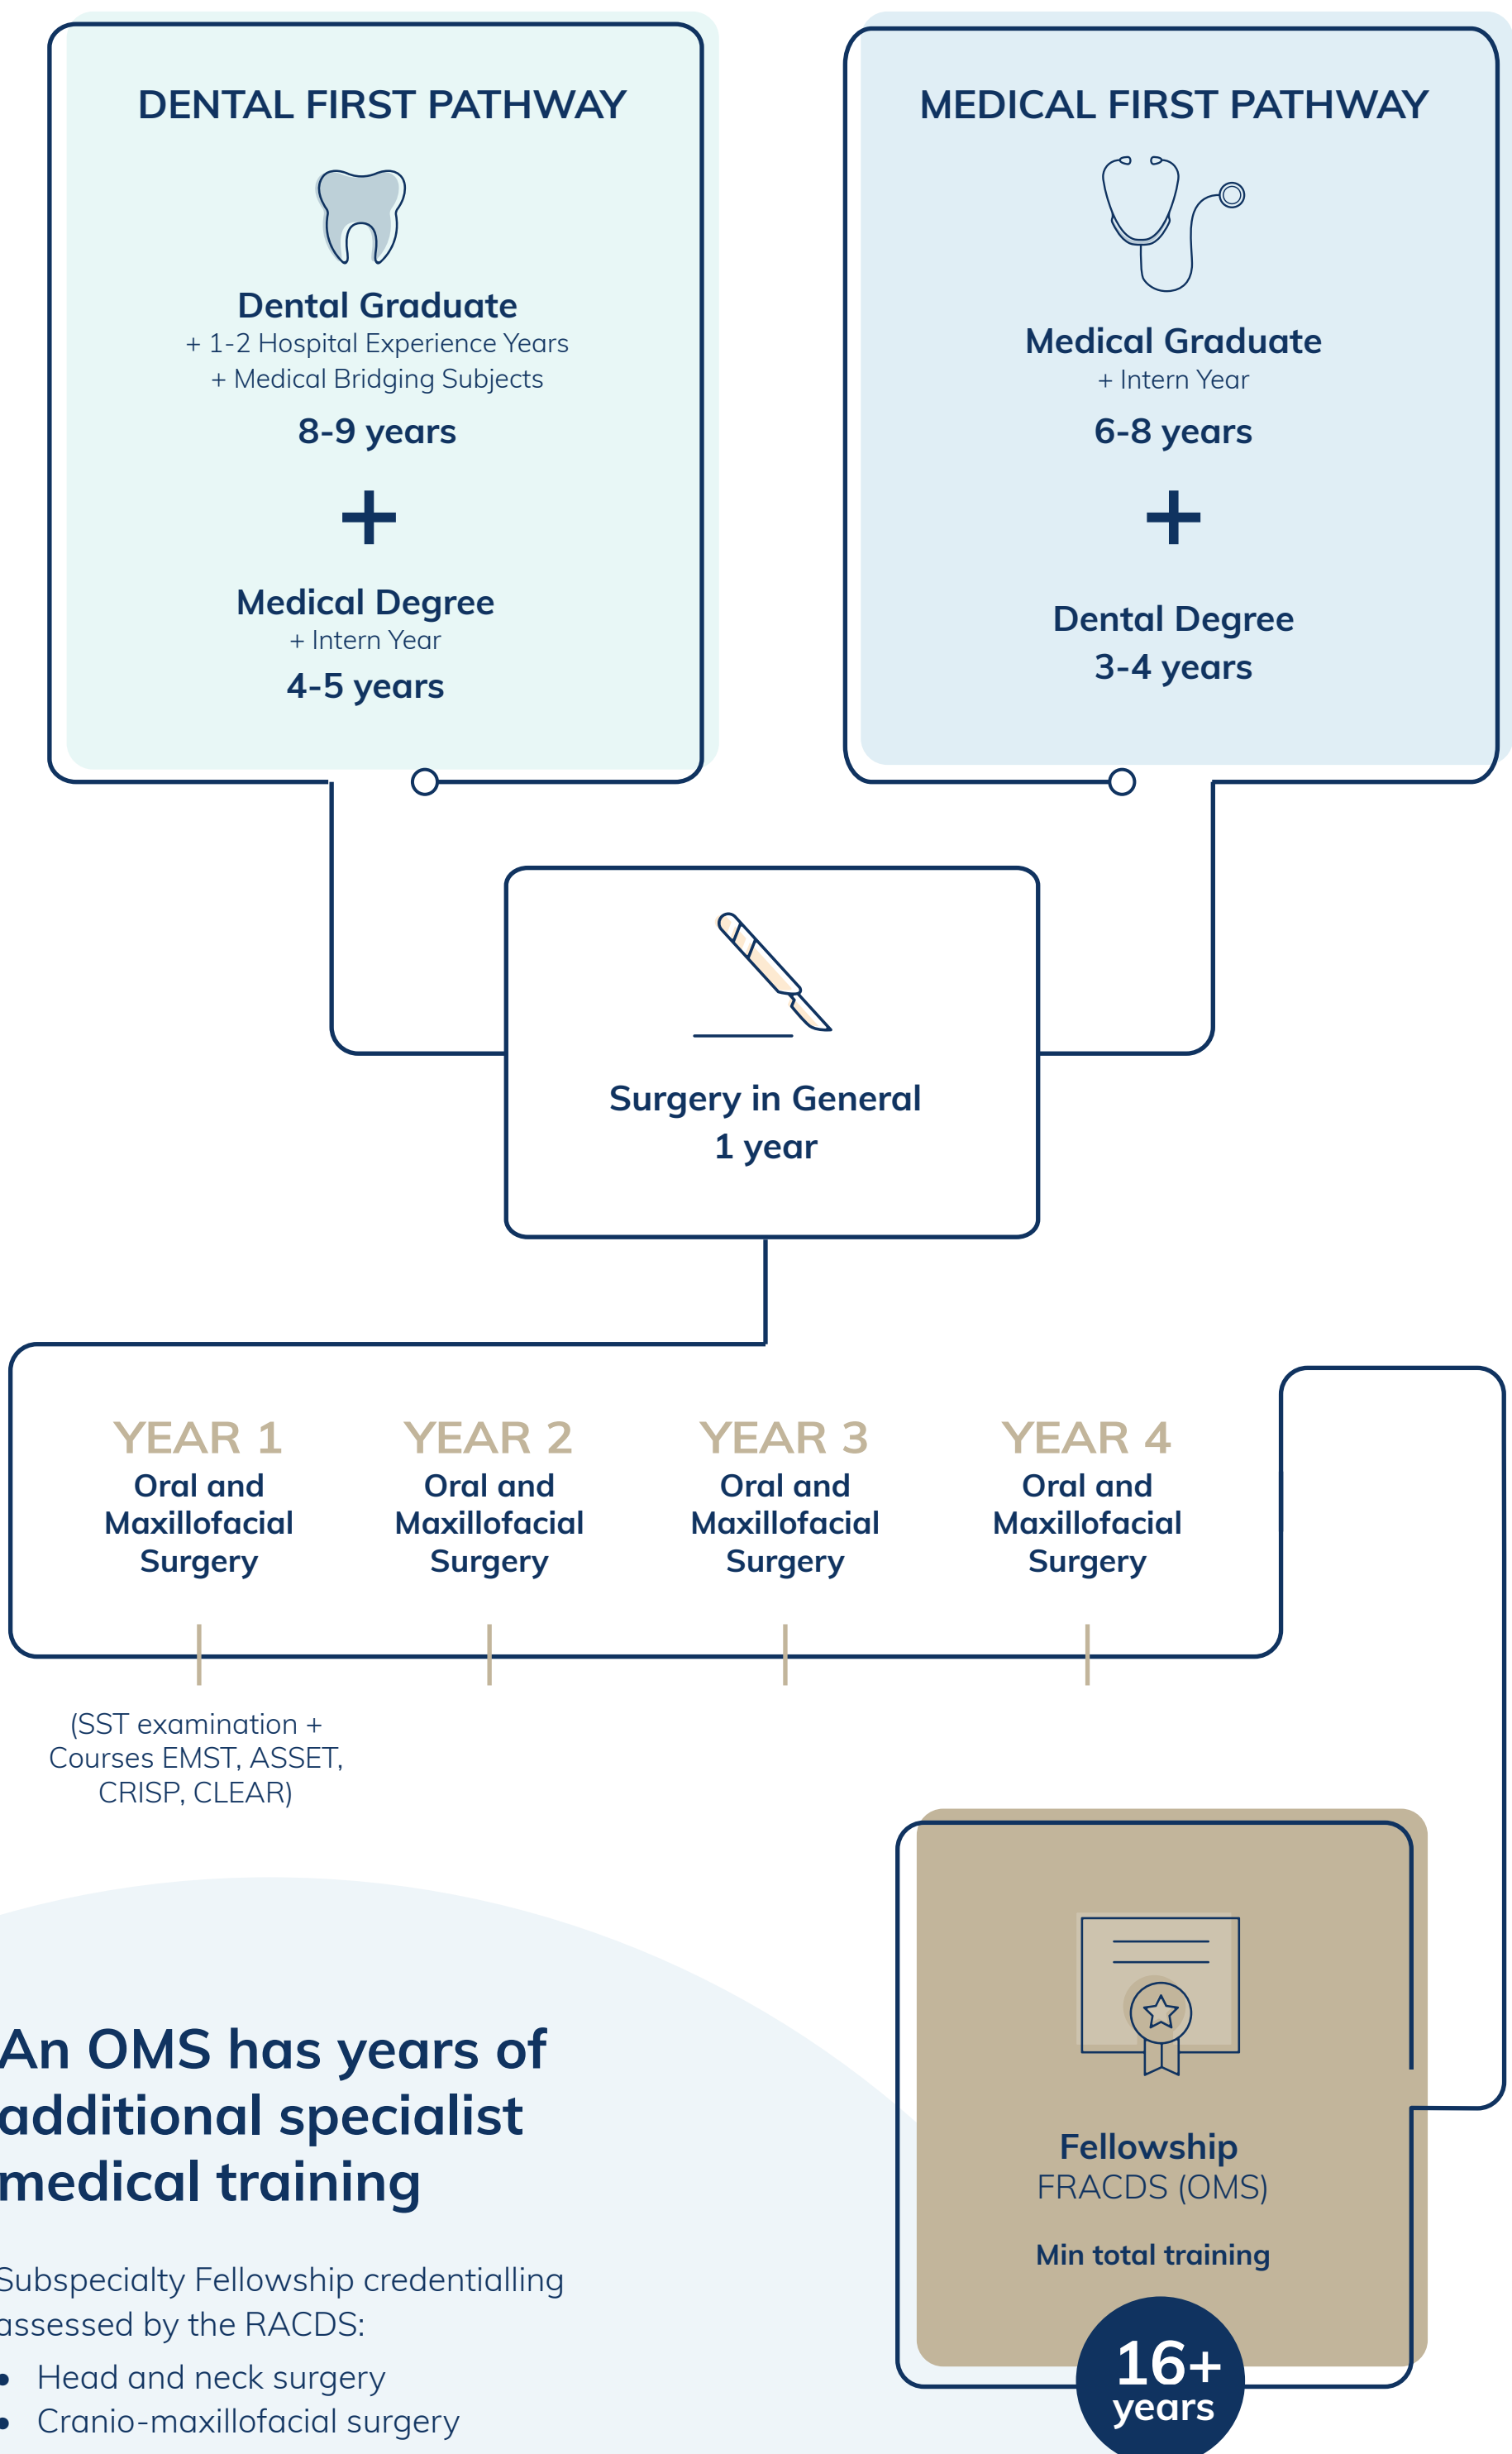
DENTAL FIRST PATHWAY

Dental Graduate
+ 1-2 Hospital Experience Years
+ Medical Bridging Subjects
8-9 years

+

Medical Degree
+ Intern Year
4-5 years

MEDICAL FIRST PATHWAY

Medical Graduate
+ Intern Year
6-8 years

+

Dental Degree
3-4 years

Surgery in General
1 year

YEAR 1
Oral and Maxillofacial Surgery

YEAR 2
Oral and Maxillofacial Surgery

YEAR 3
Oral and Maxillofacial Surgery

YEAR 4
Oral and Maxillofacial Surgery

(SST examination + Courses EMST, ASSET, CRISP, CLEAR)

An OMS has years of additional specialist medical training

Subspecialty Fellowship credentialling assessed by the RACDS:
• Head and neck surgery
• Cranio-maxillofacial surgery

Fellowship
FRACDS (OMS)
Min total training
16+ years